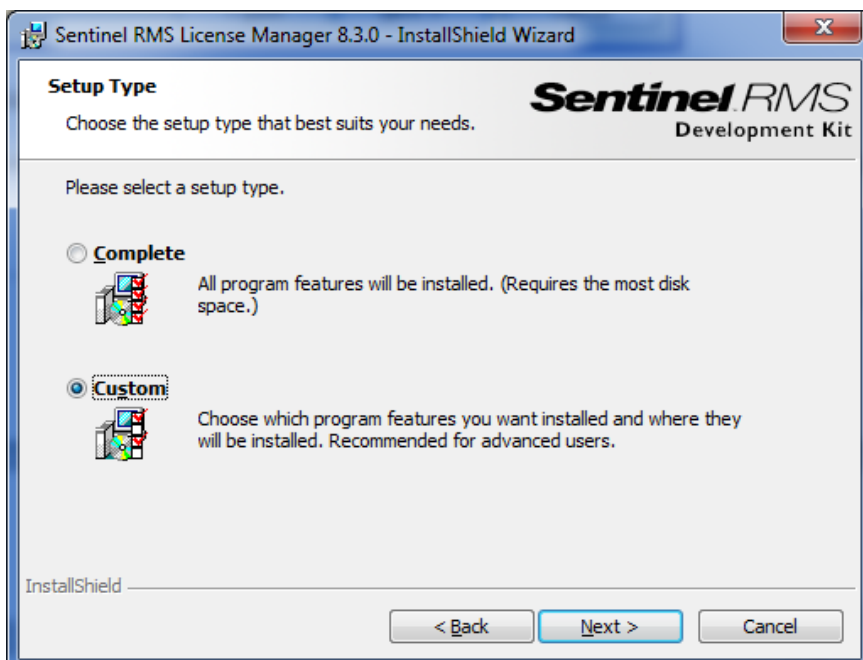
Sentinel RMS License Manager 8.3.0 - InstallShield Wizard

Setup Type

Choose the setup type that best suits your needs.

Sentinel RMS
Development Kit

Please select a setup type.

Complete

All program features will be installed. (Requires the most disk space.)

Custom

Choose which program features you want installed and where they will be installed. Recommended for advanced users.

InstallShield

< Back

Next >

Cancel